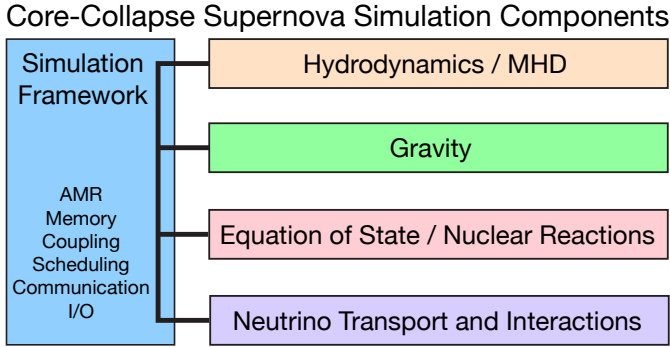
Core-Collapse Supernova Simulation Components

Simulation Framework

AMR
Memory
Coupling
Scheduling
Communication
I/O

Hydrodynamics / MHD

Gravity

Equation of State / Nuclear Reactions

Neutrino Transport and Interactions